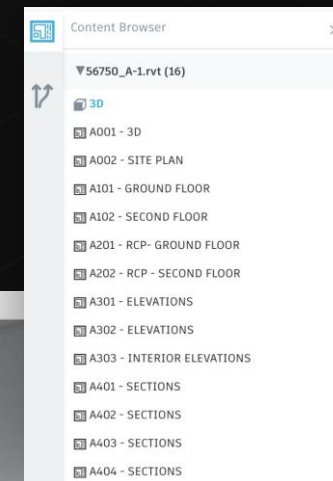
Content Browser

▼56750_A-1.rvt (16)

3D

A001 - 3D

A002 - SITE PLAN

A101 - GROUND FLOOR

A102 - SECOND FLOOR

A201 - RCP- GROUND FLOOR

A202 - RCP - SECOND FLOOR

A301 - ELEVATIONS

A302 - ELEVATIONS

A303 - INTERIOR ELEVATIONS

A401 - SECTIONS

A402 - SECTIONS

A403 - SECTIONS

A404 - SECTIONS